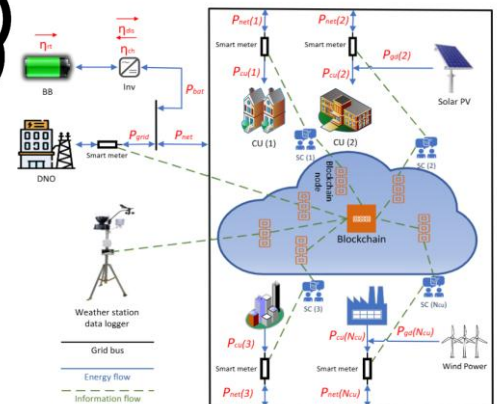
$P_{net}(1)$
$P_{net}(2)$
Smart meter
Smart meter
$\eta_{rt}$
$\eta_{dis}$
$\eta_{ch}$
$P_{gd}(2)$
BB
Inv
$P_{cu}(1)$
$P_{cu}(2)$
$P_{bat}$
Solar PV
CU (1)
CU (2)
DNO
$P_{grid}$
$P_{net}$
Smart meter
SC (1)
SC (2)
Blockchain node
Blockchain
Weather station data logger
SC (3)
SC ($N_{cu}$)
Grid bus
Energy flow
Information flow
$P_{cu}(3)$
$P_{cu}(N_{cu})$
$P_{gd}(N_{cu})$
Wind Power
Smart meter
Smart meter
$P_{net}(3)$
$P_{net}(N_{cu})$